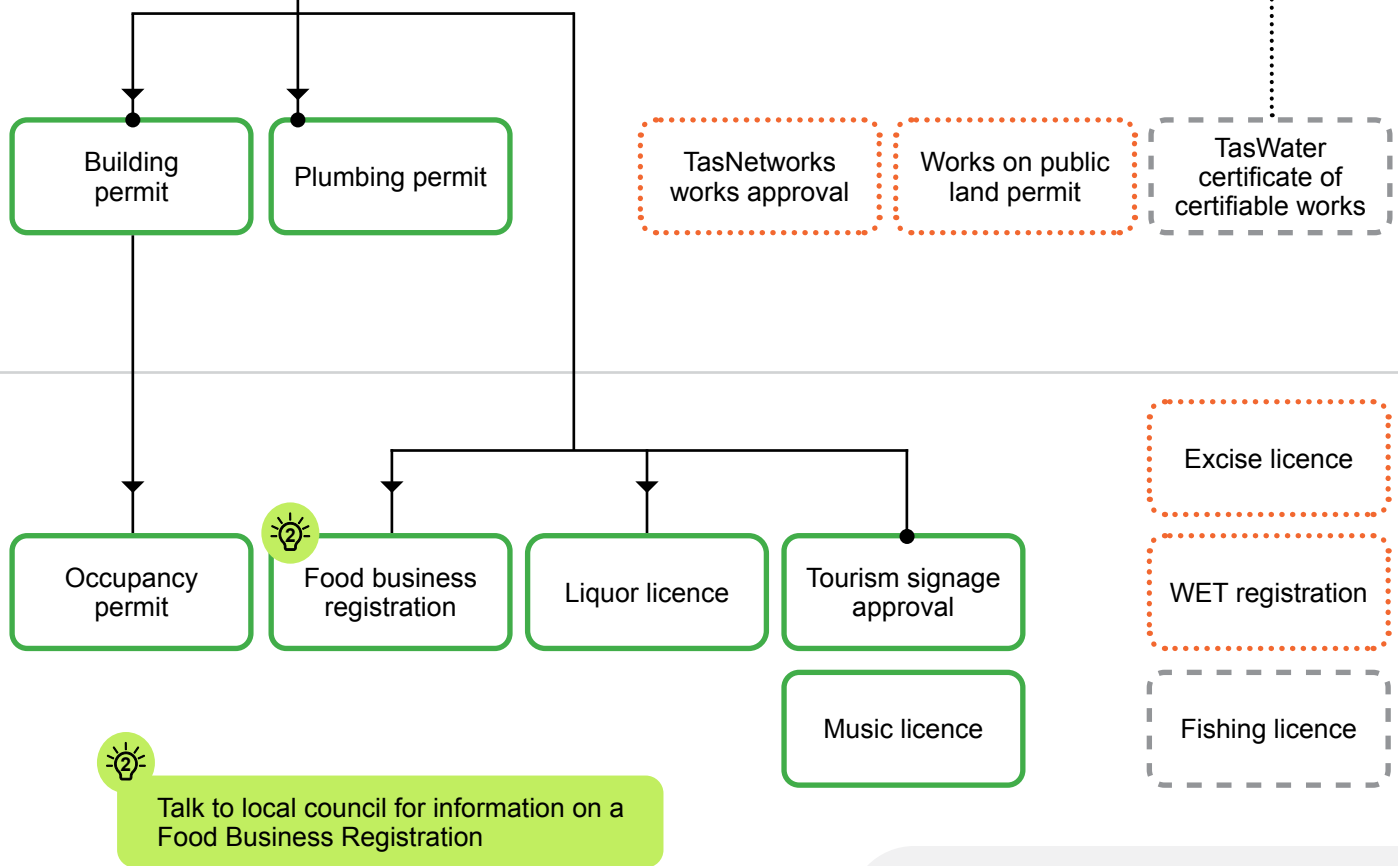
Building permit

Plumbing permit

TasNetworks works approval

Works on public land permit

TasWater certificate of certifiable works

Excise licence

Occupancy permit

2

Food business registration

Liquor licence

Tourism signage approval

WET registration

Music licence

Fishing licence

2

Talk to local council for information on a Food Business Registration